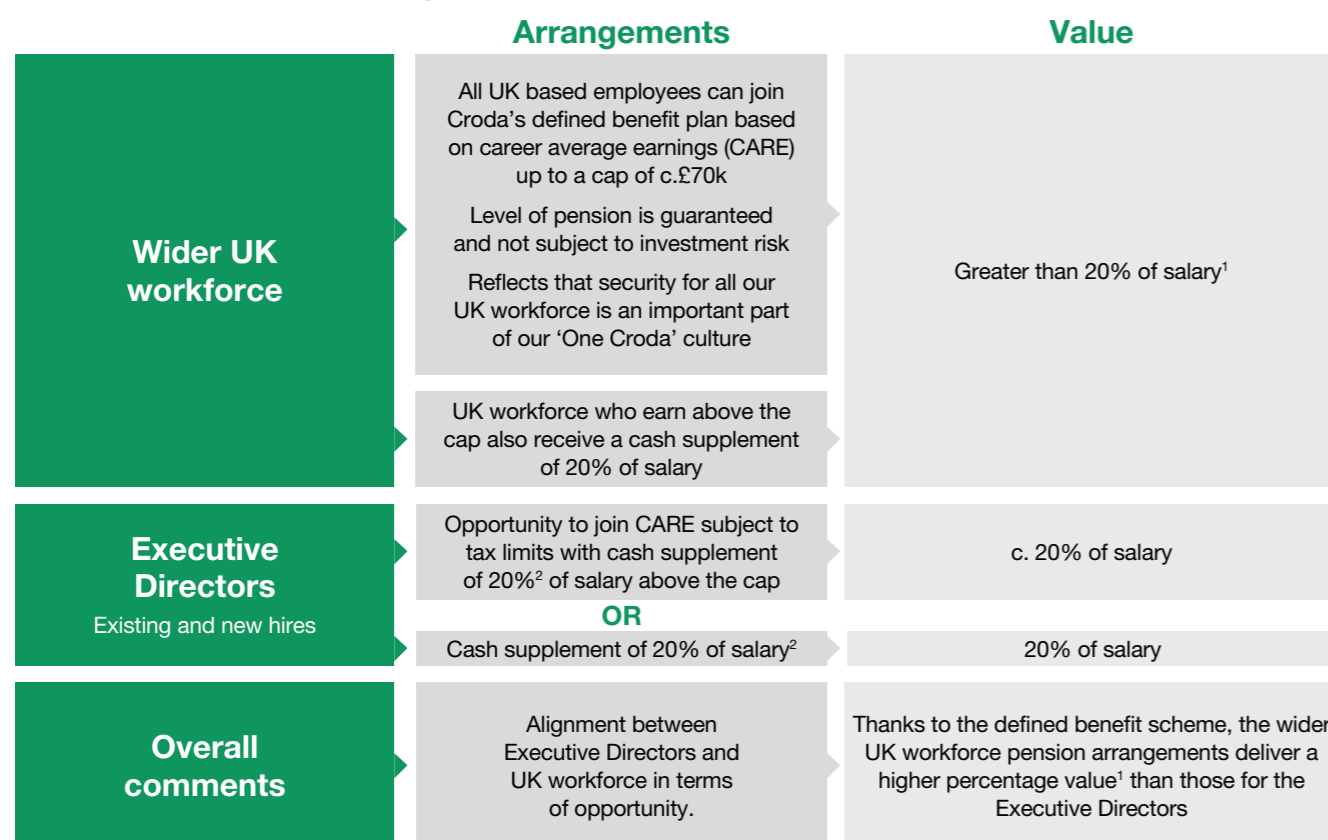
| | Arrangements | Value |
|---|---|---|
| **Wider UK workforce** | All UK based employees can join Croda's defined benefit plan based on career average earnings (CARE) up to a cap of c.£70k<br><br>Level of pension is guaranteed and not subject to investment risk<br><br>Reflects that security for all our UK workforce is an important part of our 'One Croda' culture | Greater than 20% of salary$^1$ |
| | UK workforce who earn above the cap also receive a cash supplement of 20% of salary | |
| **Executive Directors**<br>Existing and new hires | Opportunity to join CARE subject to tax limits with cash supplement of 20%$^2$ of salary above the cap | c. 20% of salary |
| | OR | |
| | Cash supplement of 20% of salary$^2$ | 20% of salary |
| **Overall comments** | Alignment between Executive Directors and UK workforce in terms of opportunity. | Thanks to the defined benefit scheme, the wider UK workforce pension arrangements deliver a higher percentage value$^1$ than those for the Executive Directors |